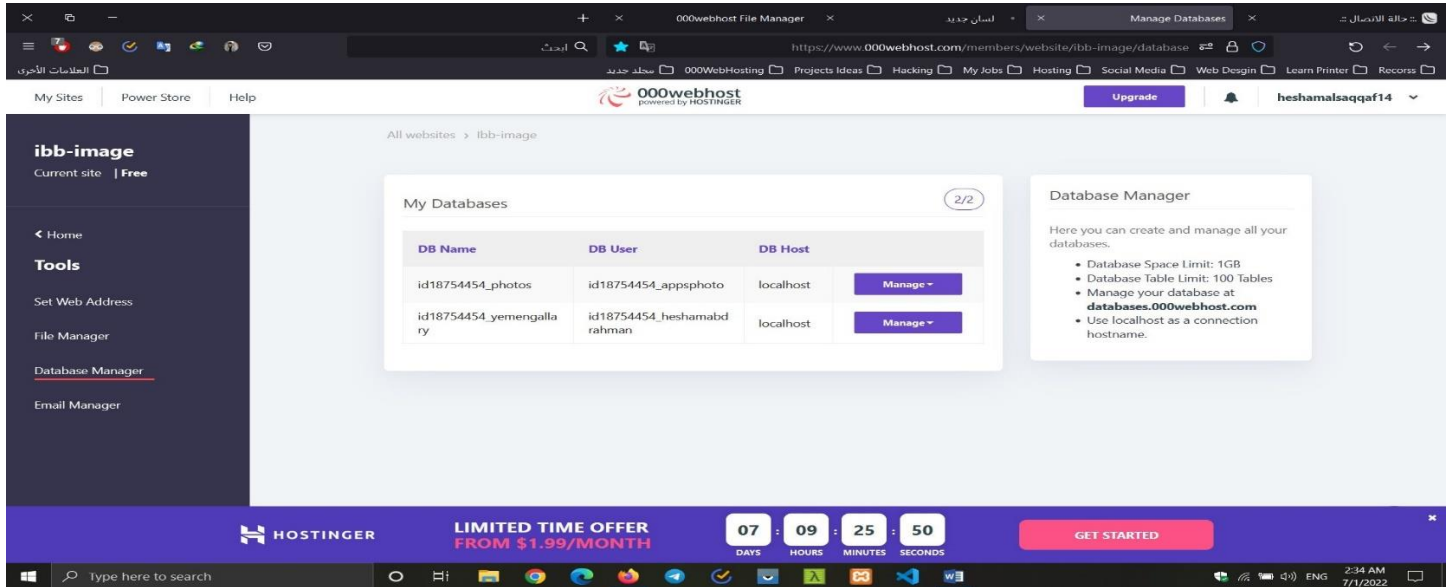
:: حالة الاتصال :: | Manage Databases | لسان جديد | 000webhost File Manager

https://www.000webhost.com/members/website/ibb-image/database

ابحث

العلامات الأخرى | مجلد جديد | 000WebHosting | Projects Ideas | Hacking | My Jobs | Hosting | Social Media | Web Desgin | Learn Printer | Recorss

My Sites | Power Store | Help

000webhost
powered by HOSTINGER

Upgrade

heshamalsaqqaf14

ibb-image
Current site | Free

< Home

Tools

Set Web Address

File Manager

Database Manager

Email Manager

All websites > Ibb-image

My Databases

2/2

| DB Name | DB User | DB Host | |
|---|---|---|---|
| id18754454_photos | id18754454_appsphoto | localhost | Manage |
| id18754454_yemengallary | id18754454_heshamabdrahman | localhost | Manage |

Database Manager

Here you can create and manage all your databases.

• Database Space Limit: 1GB
• Database Table Limit: 100 Tables
• Manage your database at **databases.000webhost.com**
• Use localhost as a connection hostname.

HOSTINGER

LIMITED TIME OFFER
FROM $1.99/MONTH

07 DAYS : 09 HOURS : 25 MINUTES : 50 SECONDS

GET STARTED

Type here to search

ENG 2:34 AM 7/1/2022